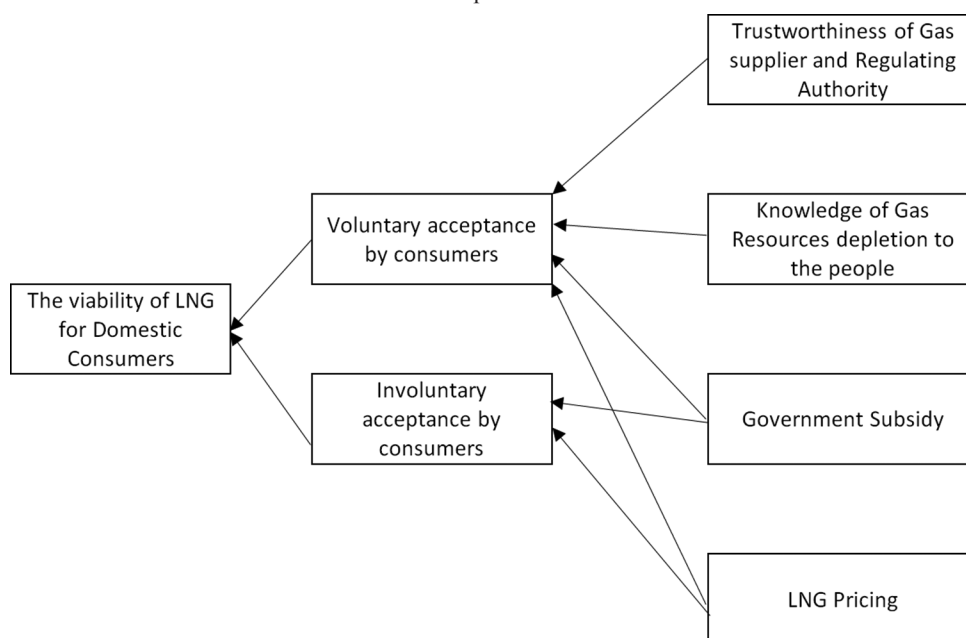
The viability of LNG for Domestic Consumers

Voluntary acceptance by consumers

Involuntary acceptance by consumers

Trustworthiness of Gas supplier and Regulating Authority

Knowledge of Gas Resources depletion to the people

Government Subsidy

LNG Pricing